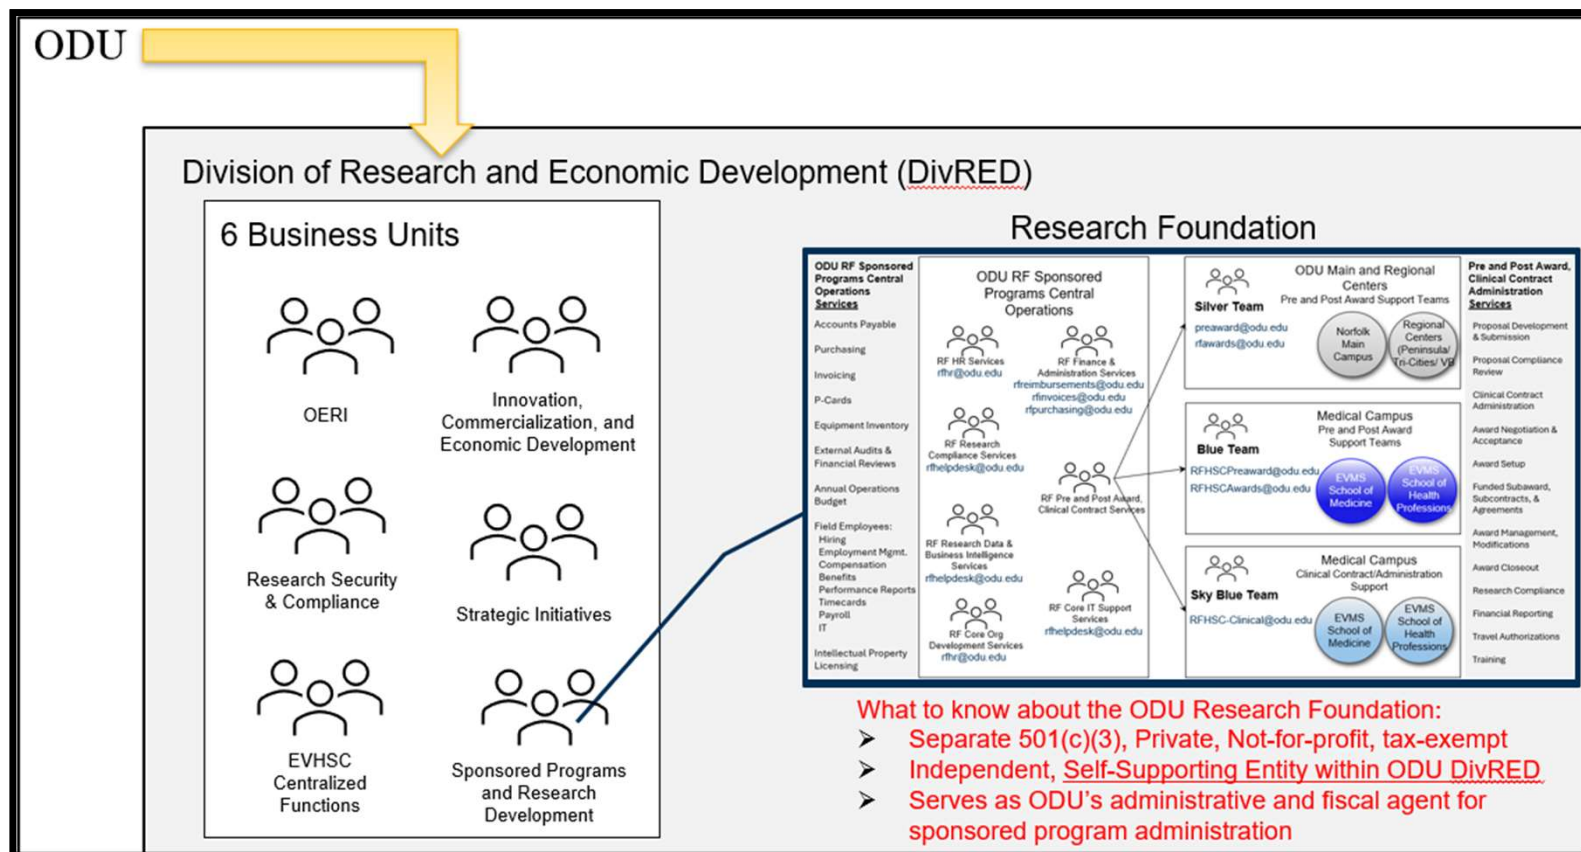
ODU

Division of Research and Economic Development (DivRED)

6 Business Units

OERI

Innovation, Commercialization, and Economic Development

Research Security & Compliance

Strategic Initiatives

EVHSC Centralized Functions

Sponsored Programs and Research Development

Research Foundation

ODU RF Sponsored Programs Central Operations Services

Accounts Payable
Purchasing
Invoicing
P-Cards
Equipment Inventory
External Audits & Financial Reviews
Annual Operations Budget
Field Employees:
Hiring
Employment Mgmt.
Compensation
Benefits
Performance Reports
Timecards
Payroll
IT
Intellectual Property Licensing

ODU RF Sponsored Programs Central Operations

RF HR Services
rfhr@odu.edu

RF Finance & Administration Services
rfreimbursements@odu.edu
rfinvoices@odu.edu
rfpurchasing@odu.edu

RF Research Compliance Services
rfhelpdesk@odu.edu

RF Pre and Post Award, Clinical Contract Services

RF Research Data & Business Intelligence Services
rfhelpdesk@odu.edu

RF Core IT Support Services
rfhelpdesk@odu.edu

RF Core Org Development Services
rfhr@odu.edu

Silver Team
ODU Main and Regional Centers
Pre and Post Award Support Teams
preaward@odu.edu
rfawards@odu.edu
Norfolk Main Campus
Regional Centers (Peninsula/ Tri-Cities/ VB)

Blue Team
Medical Campus
Pre and Post Award Support Teams
RFHSCPreaward@odu.edu
RFHSCAwards@odu.edu
EVMS School of Medicine
EVMS School of Health Professions

Sky Blue Team
Medical Campus
Clinical Contract/Administration Support
RFHSC-Clinical@odu.edu
EVMS School of Medicine
EVMS School of Health Professions

Pre and Post Award, Clinical Contract Administration Services

Proposal Development & Submission
Proposal Compliance Review
Clinical Contract Administration
Award Negotiation & Acceptance
Award Setup
Funded Subaward, Subcontracts, & Agreements
Award Management, Modifications
Award Closeout
Research Compliance
Financial Reporting
Travel Authorizations
Training

What to know about the ODU Research Foundation:
➢ Separate 501(c)(3), Private, Not-for-profit, tax-exempt
➢ Independent, Self-Supporting Entity within ODU DivRED
➢ Serves as ODU's administrative and fiscal agent for sponsored program administration